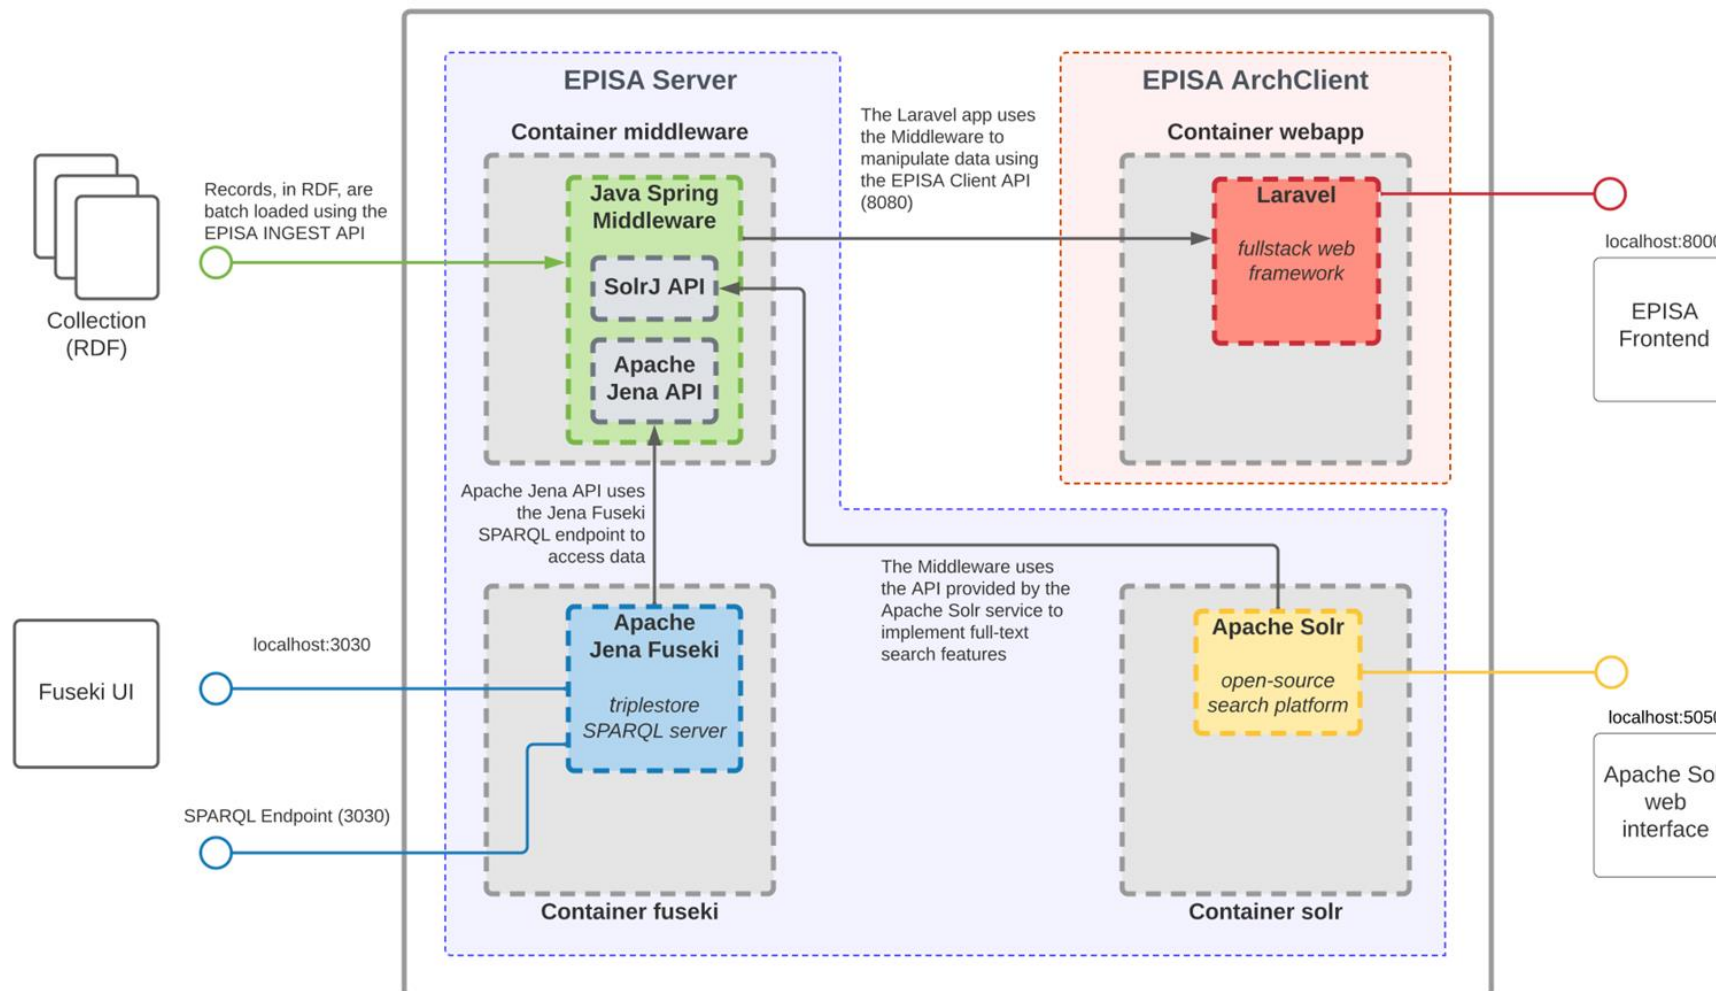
EPISA Server

Container middleware

Java Spring Middleware

SolrJ API

Apache Jena API

Records, in RDF, are batch loaded using the EPISA INGEST API

Collection (RDF)

The Laravel app uses the Middleware to manipulate data using the EPISA Client API (8080)

EPISA ArchClient

Container webapp

Laravel

fullstack web framework

localhost:800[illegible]

EPISA Frontend

Apache Jena API uses the Jena Fuseki SPARQL endpoint to access data

The Middleware uses the API provided by the Apache Solr service to implement full-text search features

Fuseki UI

localhost:3030

Apache Jena Fuseki

triplestore SPARQL server

SPARQL Endpoint (3030)

Container fuseki

Apache Solr

open-source search platform

Container solr

localhost:505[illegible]

Apache So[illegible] web interface